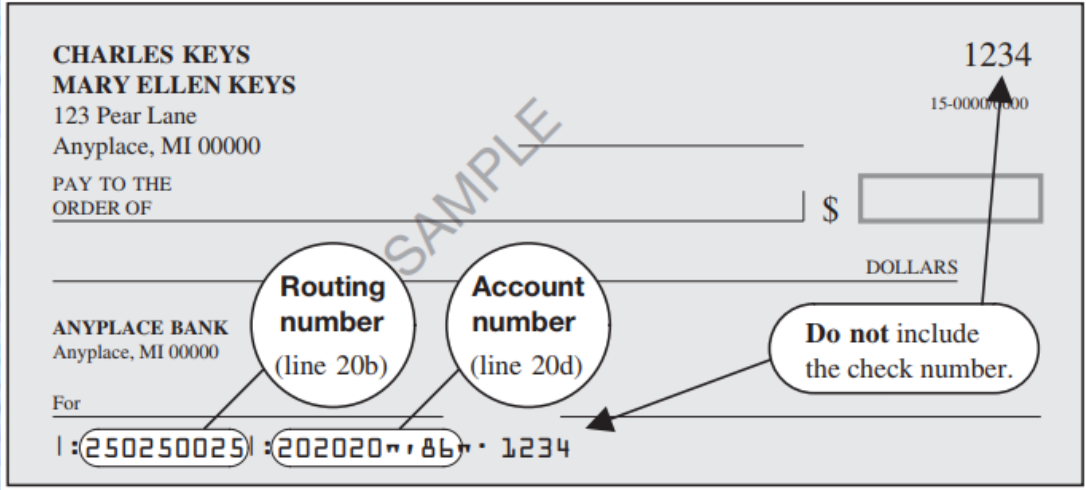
CHARLES KEYS
MARY ELLEN KEYS
123 Pear Lane
Anyplace, MI 00000

1234

15-0000/0000

SAMPLE

PAY TO THE ORDER OF

$

DOLLARS

ANYPLACE BANK
Anyplace, MI 00000

Routing number (line 20b)

Account number (line 20d)

**Do not** include the check number.

For

|:250250025|:202020"'86"' 1234